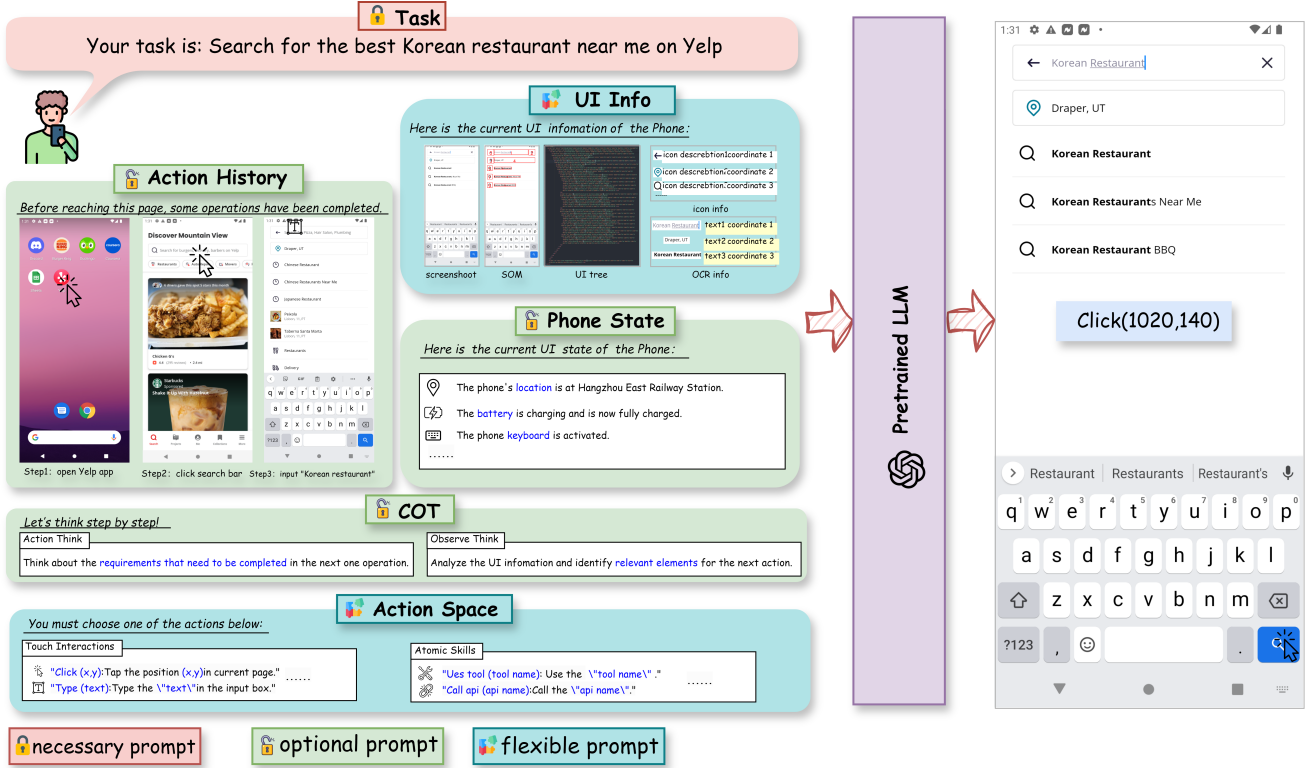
Task

Your task is: Search for the best Korean restaurant near me on Yelp

Action History

Before reaching this page, some operations have been completed.

Discover Mountain View

Draper, UT

Chinese Restaurant

Chinese Restaurants Near Me

Japanese Restaurant

Restaurants

Delivery

Step1: open Yelp app

Step2: click search bar

Step3: input "Korean restaurant"

UI Info

Here is the current UI infomation of the Phone:

icon descrebtion1coordinate 1

icon descrebtion2coordinate 2

icon descrebtion3coordinate 3

icon info

Korean Restaurant

Draper, UT

text1 coordinate 1

text2 coordinate 2

text3 coordinate 3

screenshoot

SOM

UI tree

OCR info

Phone State

Here is the current UI state of the Phone:

The phone's location is at Hangzhou East Railway Station.

The battery is charging and is now fully charged.

The phone keyboard is activated.

......

COT

Let's think step by step!

Action Think

Think about the requirements that need to be completed in the next one operation.

Observe Think

Analyze the UI infomation and identify relevant elements for the next action.

Action Space

You must choose one of the actions below:

Touch Interactions

"Click (x,y):Tap the position (x,y)in current page."

"Type (text):Type the \"text\"in the input box."

......

Atomic Skills

"Ues tool (tool name): Use the \"tool name\" ."

"Call api (api name):Call the \"api name\"."

......

necessary prompt

optional prompt

flexible prompt

Pretrained LLM

1:31

Korean Restaurant

Draper, UT

Korean Restaurant

Korean Restaurants Near Me

Korean Restaurant BBQ

Click(1020,140)

Restaurant | Restaurants | Restaurant's

q w e r t y u i o p

a s d f g h j k l

z x c v b n m

?123 , .